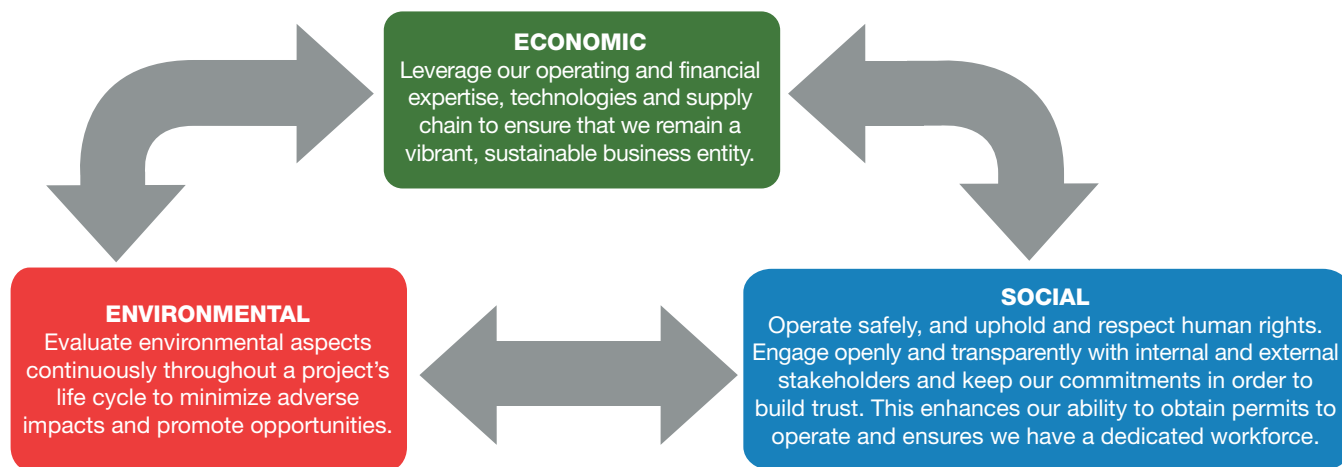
ECONOMIC
Leverage our operating and financial expertise, technologies and supply chain to ensure that we remain a vibrant, sustainable business entity.

ENVIRONMENTAL
Evaluate environmental aspects continuously throughout a project's life cycle to minimize adverse impacts and promote opportunities.

SOCIAL
Operate safely, and uphold and respect human rights. Engage openly and transparently with internal and external stakeholders and keep our commitments in order to build trust. This enhances our ability to obtain permits to operate and ensures we have a dedicated workforce.